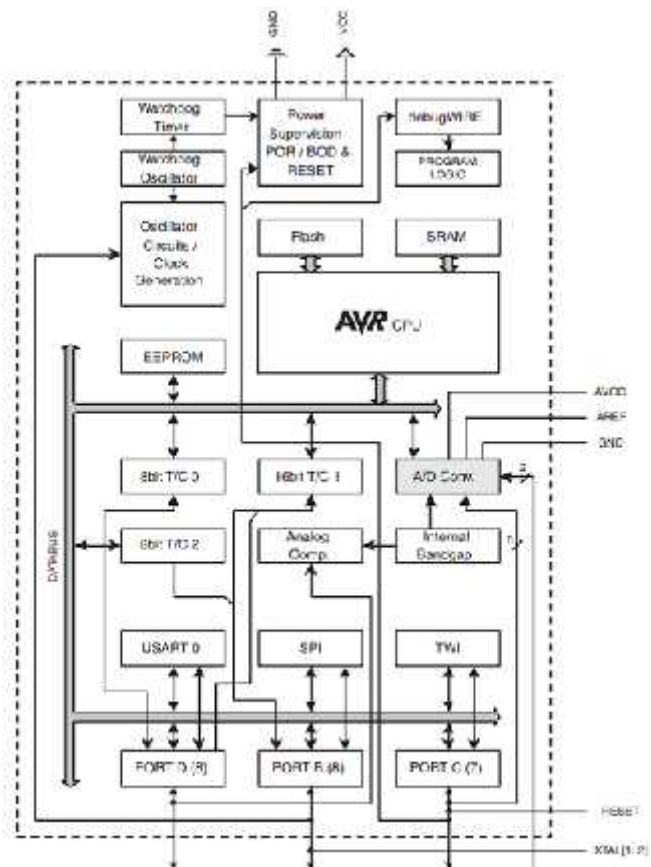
GND
VCC
Watchdog Timer
Watchdog Oscillator
Power Supervision POR / BOD & RESET
debugWIRE
PROGRAM LOGIC
Oscillator Circuits / Clock Generation
Flash
SRAM
AVR CPU
EEPROM
AVCC
AREF
GND
8bit T/C 0
16bit T/C 1
A/D Conv.
2
DATABUS
8bit T/C 2
Analog Comp.
Internal Bandgap
6
USART 0
SPI
TWI
PORT D (8)
PORT B (8)
PORT C (7)
RESET
XTAL[1..2]